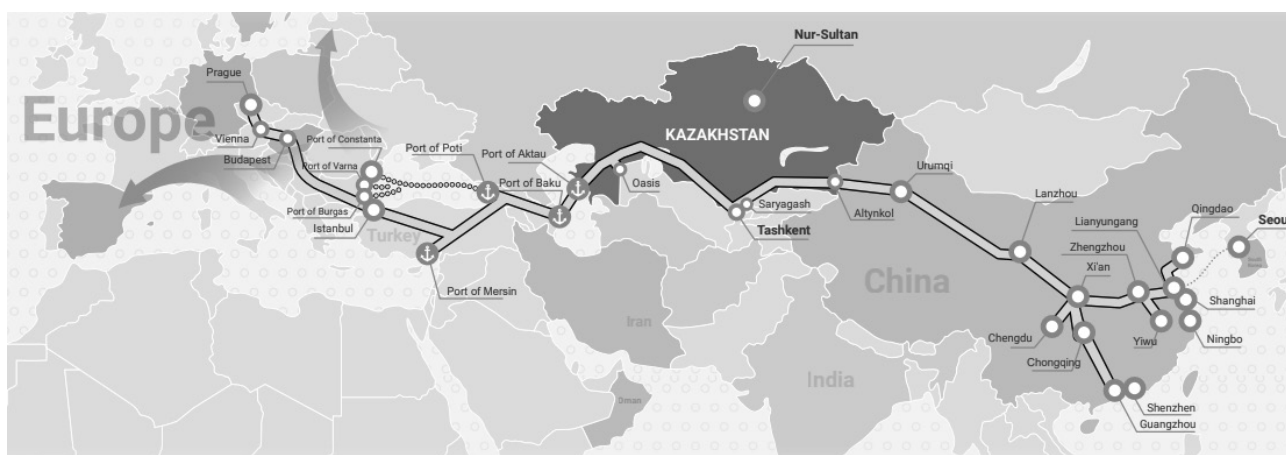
Nur-Sultan
Prague
Europe
Vienna
Budapest
Port of Constanta
Port of Varna
Port of Burgas
Istanbul
Turkey
Port of Poti
Port of Aktau
Port of Baku
Oasis
KAZAKHSTAN
Saryagash
Tashkent
Altynkol
Urumqi
Lanzhou
China
Lianyungang
Qingdao
Seou
Zhengzhou
Xi'an
Shanghai
Ningbo
Yiwu
Chengdu
Chongqing
Shenzhen
Guangzhou
India
Iran
Oman
Port of Mersin